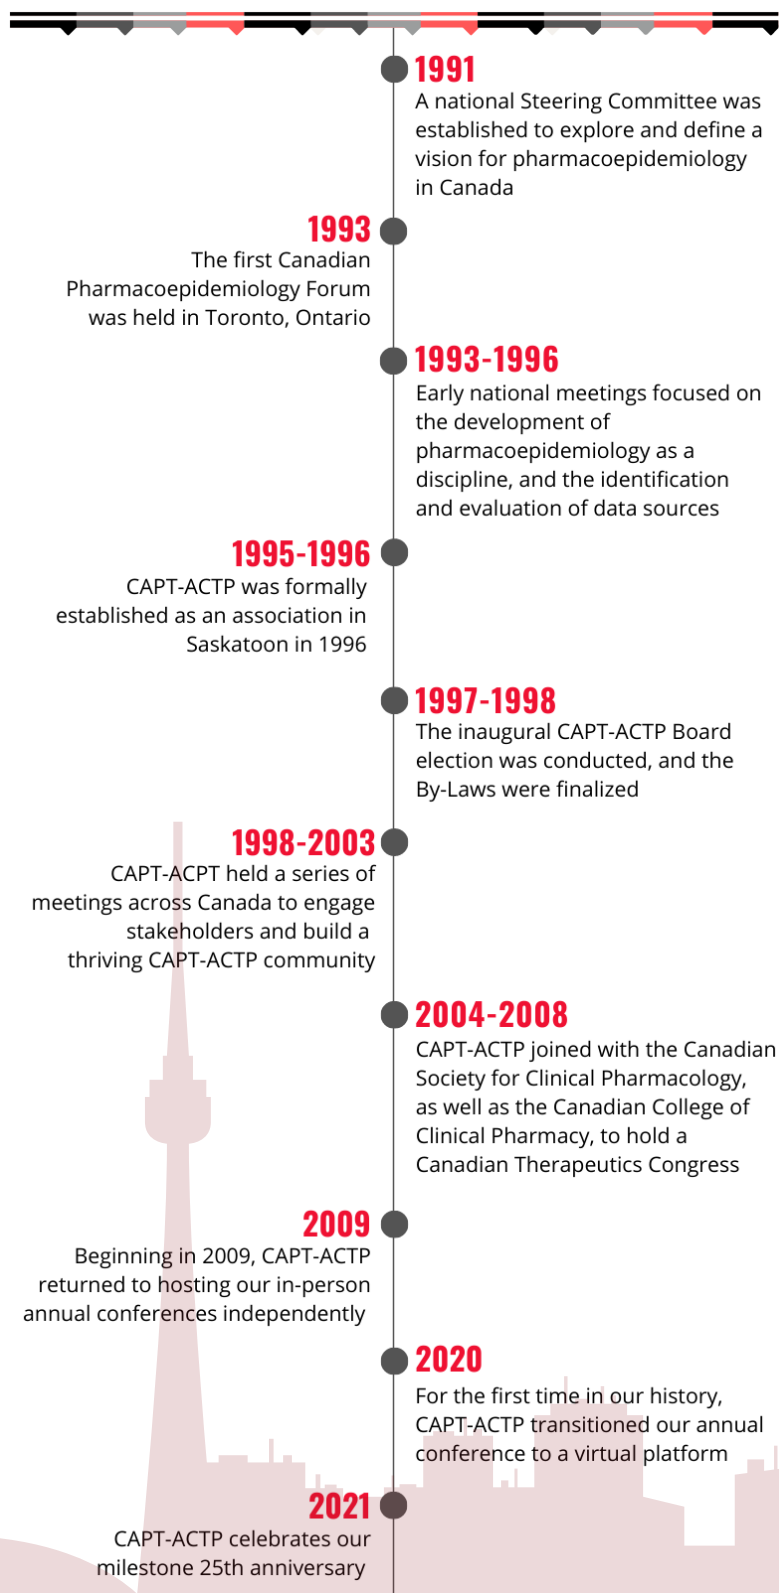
1991
A national Steering Committee was established to explore and define a vision for pharmacoepidemiology in Canada

1993
The first Canadian Pharmacoepidemiology Forum was held in Toronto, Ontario

1993-1996
Early national meetings focused on the development of pharmacoepidemiology as a discipline, and the identification and evaluation of data sources

1995-1996
CAPT-ACTP was formally established as an association in Saskatoon in 1996

1997-1998
The inaugural CAPT-ACTP Board election was conducted, and the By-Laws were finalized

1998-2003
CAPT-ACPT held a series of meetings across Canada to engage stakeholders and build a thriving CAPT-ACTP community

2004-2008
CAPT-ACTP joined with the Canadian Society for Clinical Pharmacology, as well as the Canadian College of Clinical Pharmacy, to hold a Canadian Therapeutics Congress

2009
Beginning in 2009, CAPT-ACTP returned to hosting our in-person annual conferences independently

2020
For the first time in our history, CAPT-ACTP transitioned our annual conference to a virtual platform

2021
CAPT-ACTP celebrates our milestone 25th anniversary